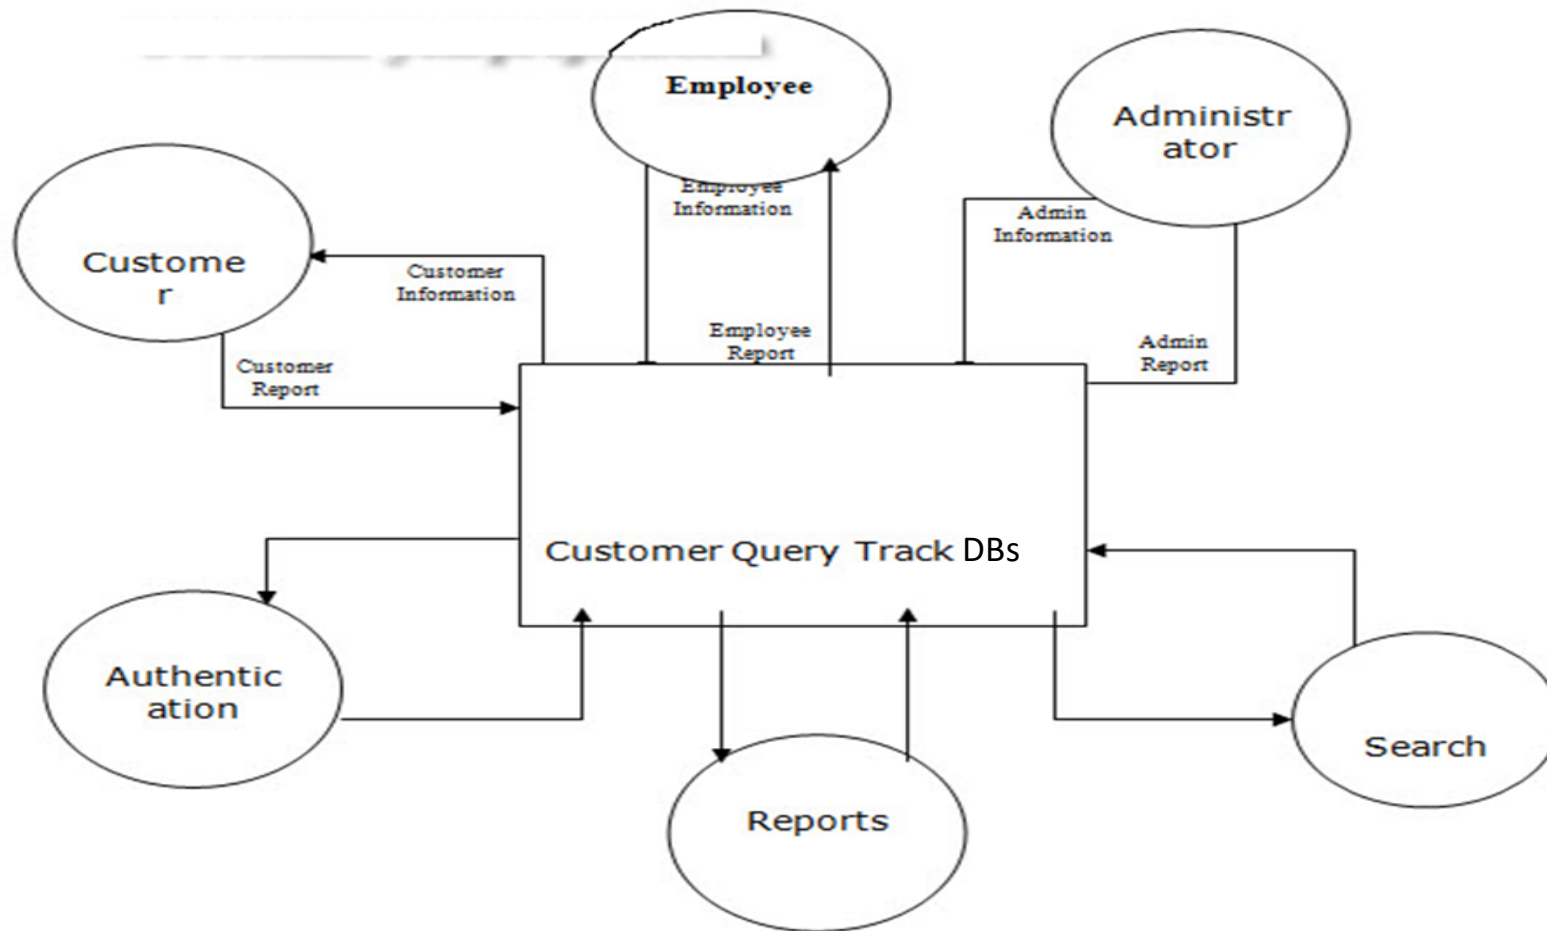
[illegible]

Employee

Administr ator

Custome r

Customer Information

Employee Information

Admin Information

Customer Report

Employee Report

Admin Report

Customer Query Track DBs

Authentic ation

Reports

Search